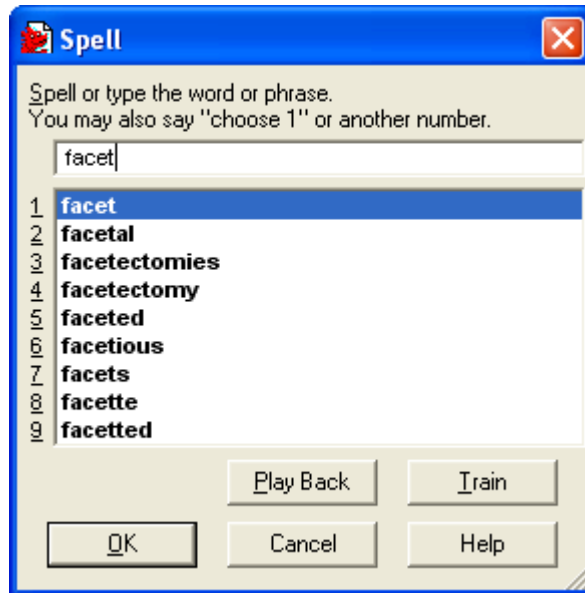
Spell

Spell or type the word or phrase.
You may also say "choose 1" or another number.

facet

1 facet
2 facetal
3 facetectomies
4 facetectomy
5 faceted
6 facetious
7 facets
8 facette
9 facetted

Play Back
Train
OK
Cancel
Help